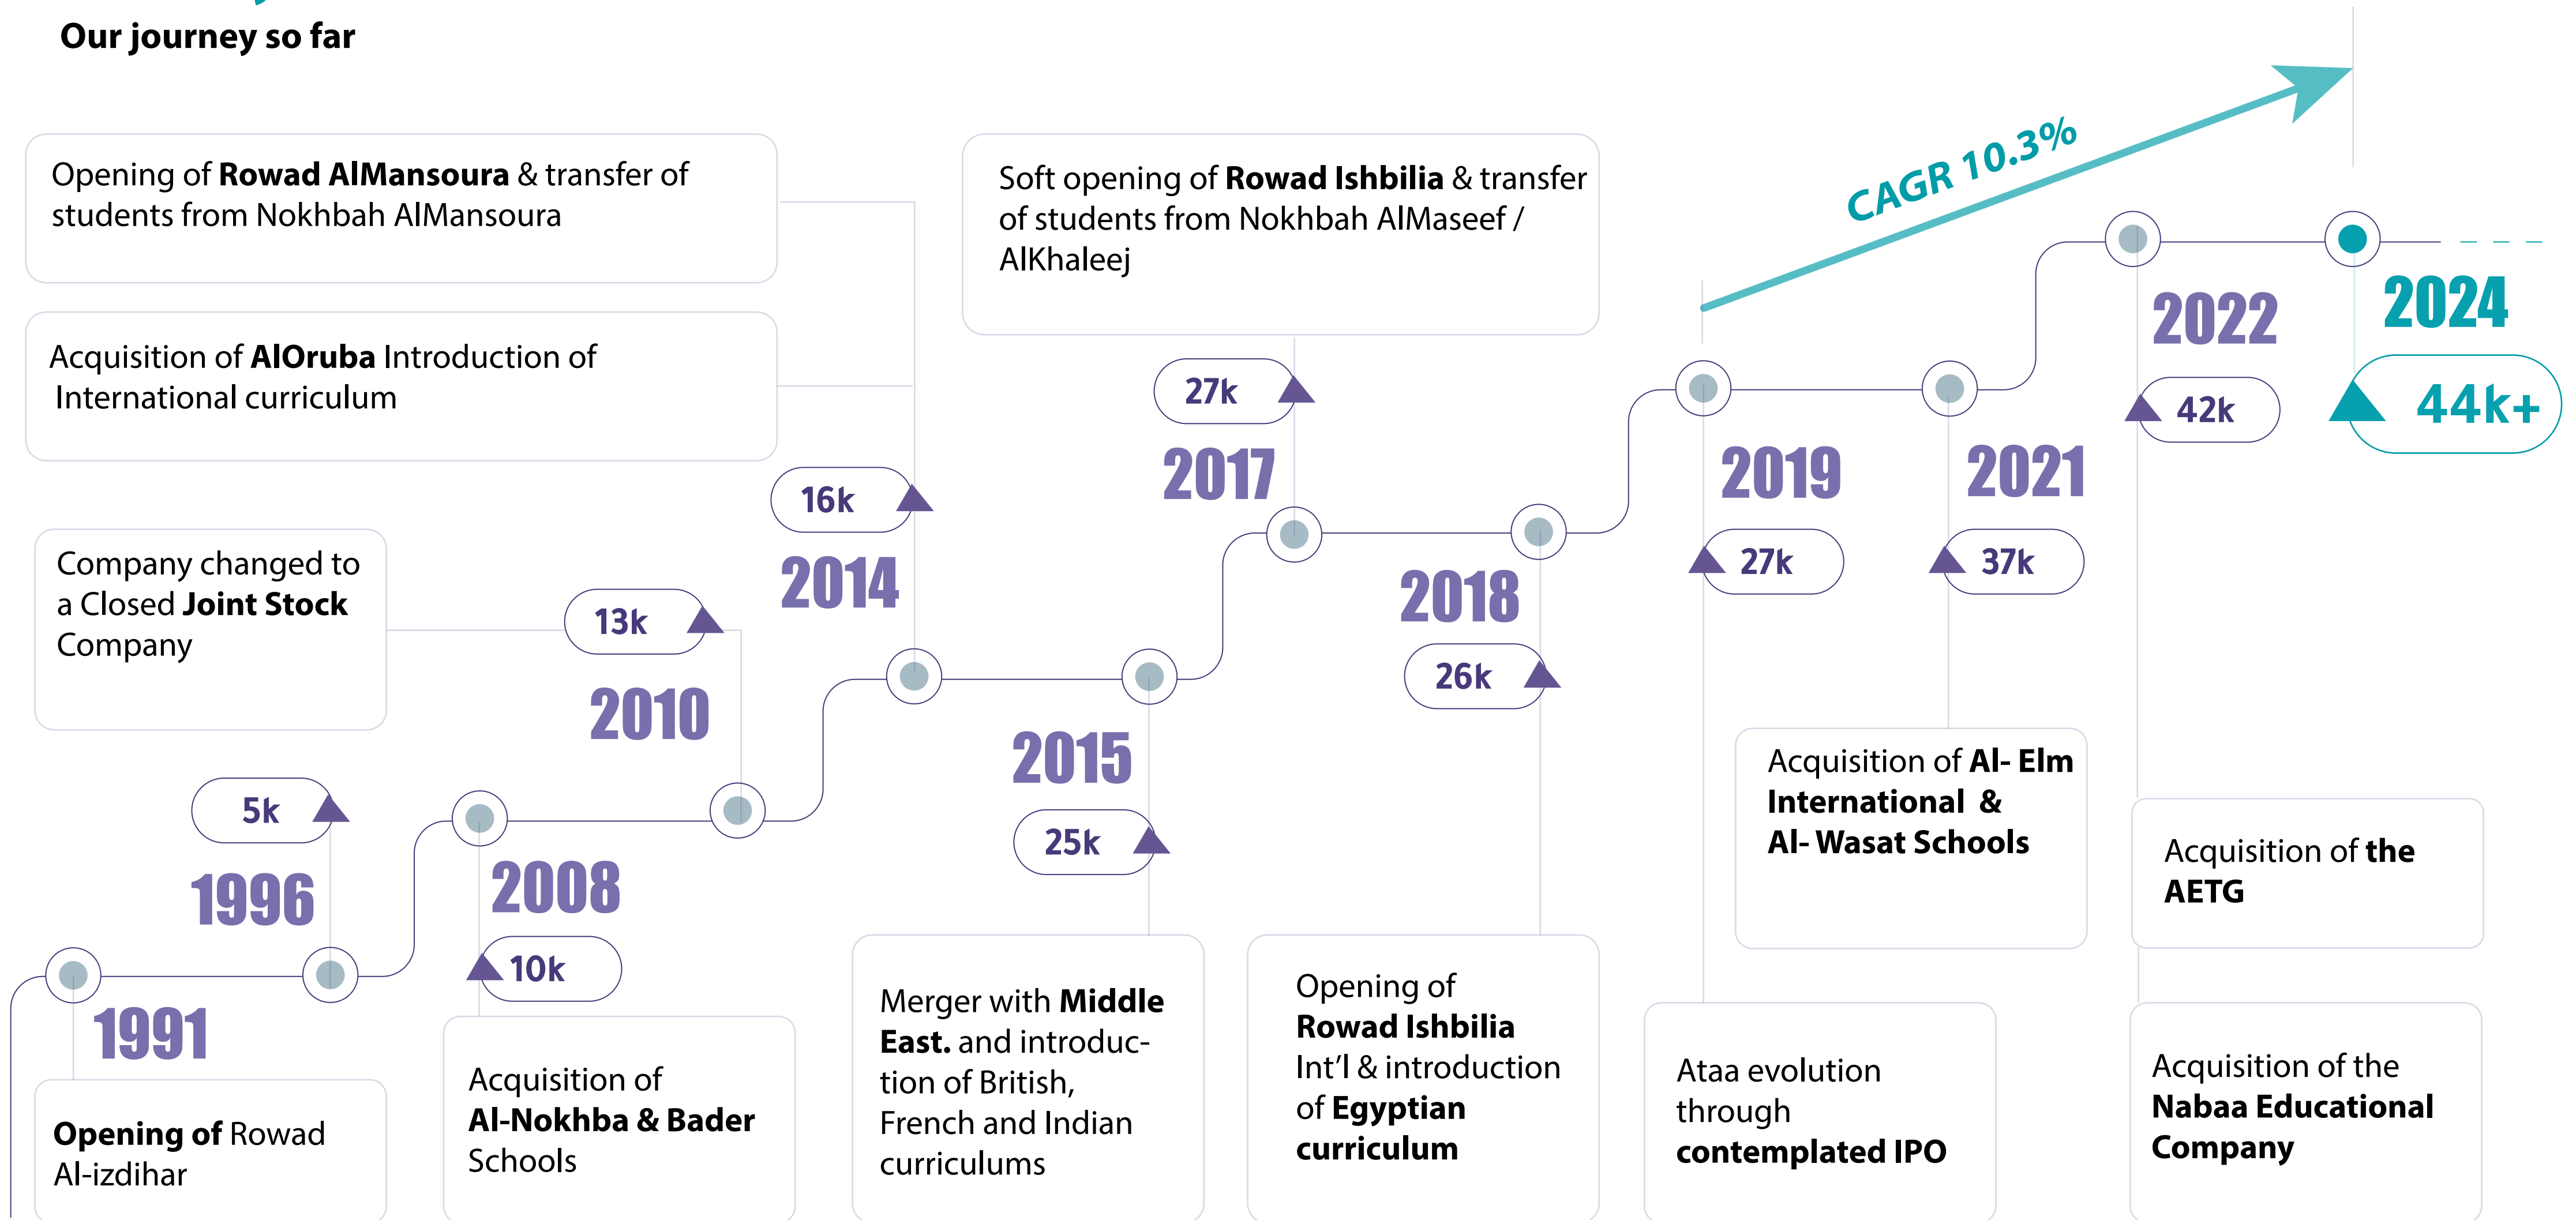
Our journey so far

Opening of **Rowad AlMansoura** & transfer of students from Nokhbah AlMansoura

Acquisition of **AlOruba** Introduction of International curriculum

Company changed to a Closed **Joint Stock** Company

Soft opening of **Rowad Ishbilia** & transfer of students from Nokhbah AlMaseef / AlKhaleej

CAGR 10.3%

5k
1996
1991
**Opening of** Rowad Al-izdihar

2008
10k
Acquisition of **Al-Nokhba & Bader** Schools

13k
2010

16k
2014

2015
25k
Merger with **Middle East.** and introduction of British, French and Indian curriculums

27k
2017

2018
26k
Opening of **Rowad Ishbilia** Int'l & introduction of **Egyptian curriculum**

2019
27k
Ataa evolution through **contemplated IPO**

2021
37k
Acquisition of **Al- Elm International & Al- Wasat Schools**

2022
42k
Acquisition of **the AETG**

Acquisition of the **Nabaa Educational Company**

2024
44k+